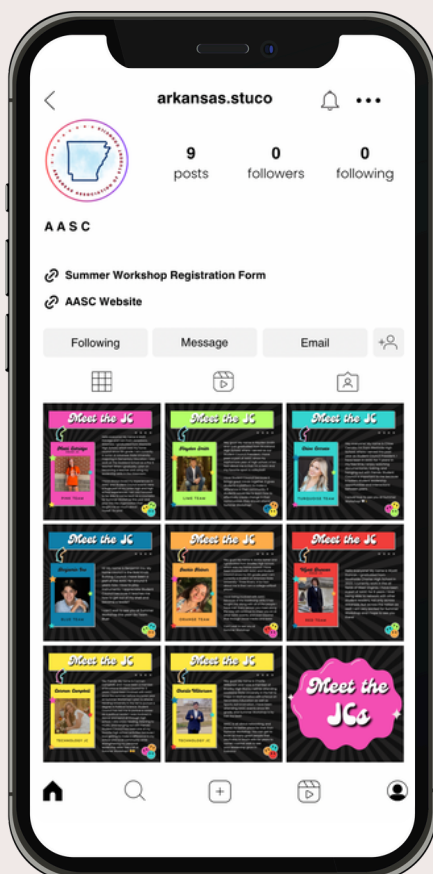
arkansas.stuco

9 posts
0 followers
0 following

AASC

Summer Workshop Registration Form
AASC Website

Following
Message
Email

Meet the JC
Meet the JC
Meet the JC
Meet the JC
Meet the JC
Meet the JC
Meet the JC
Meet the JC
Meet the JCs